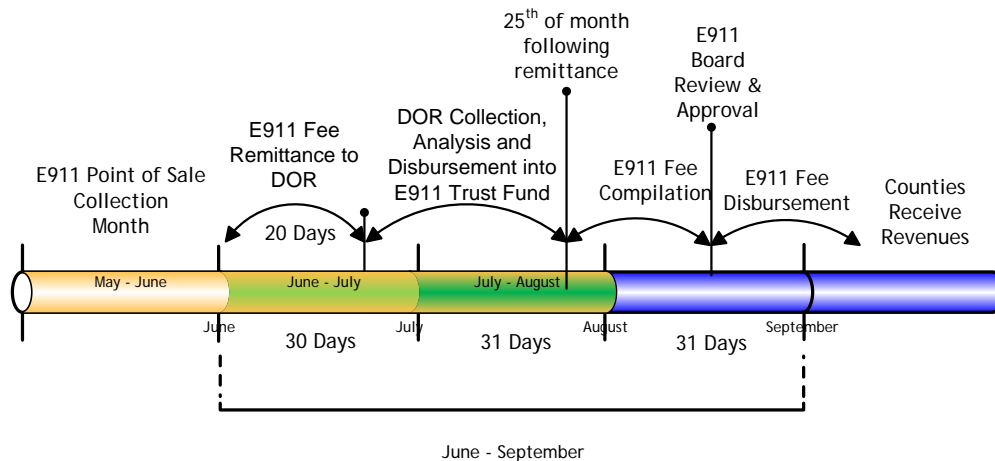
25$^{th}$ of month following remittance

E911 Board Review & Approval

DOR Collection, Analysis and Disbursement into E911 Trust Fund

E911 Fee Remittance to DOR

E911 Point of Sale Collection Month

20 Days

E911 Fee Compilation

E911 Fee Disbursement

Counties Receive Revenues

May - June

June - July

July - August

June

July

August

September

30 Days

31 Days

31 Days

June - September